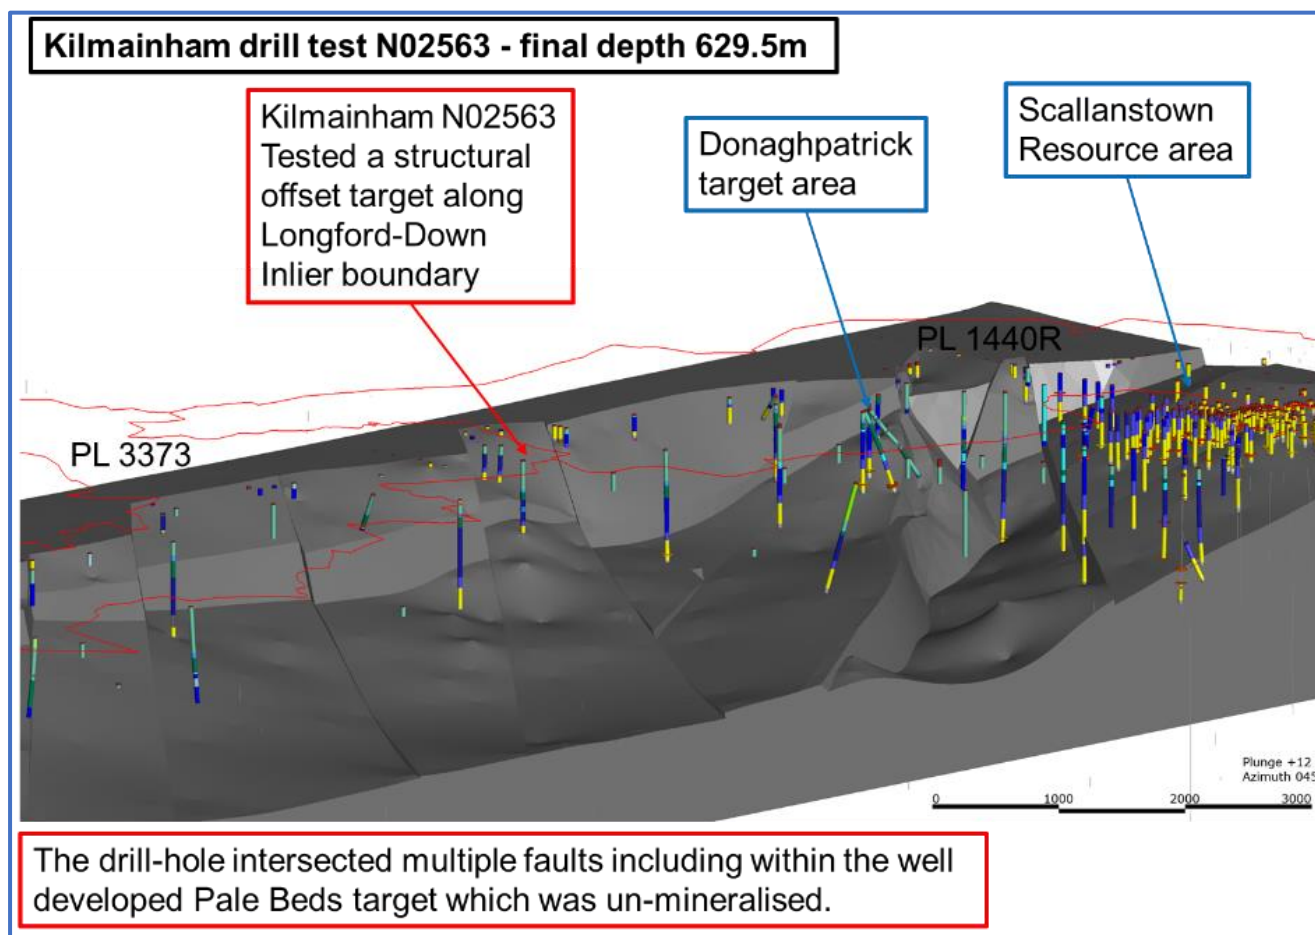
Kilmainham drill test N02563 - final depth 629.5m

Kilmainham N02563 Tested a structural offset target along Longford-Down Inlier boundary

Donaghpatrick target area

Scallanstown Resource area

PL 1440R

PL 3373

Plunge +12
Azimuth 045

0 1000 2000 3000

The drill-hole intersected multiple faults including within the well developed Pale Beds target which was un-mineralised.